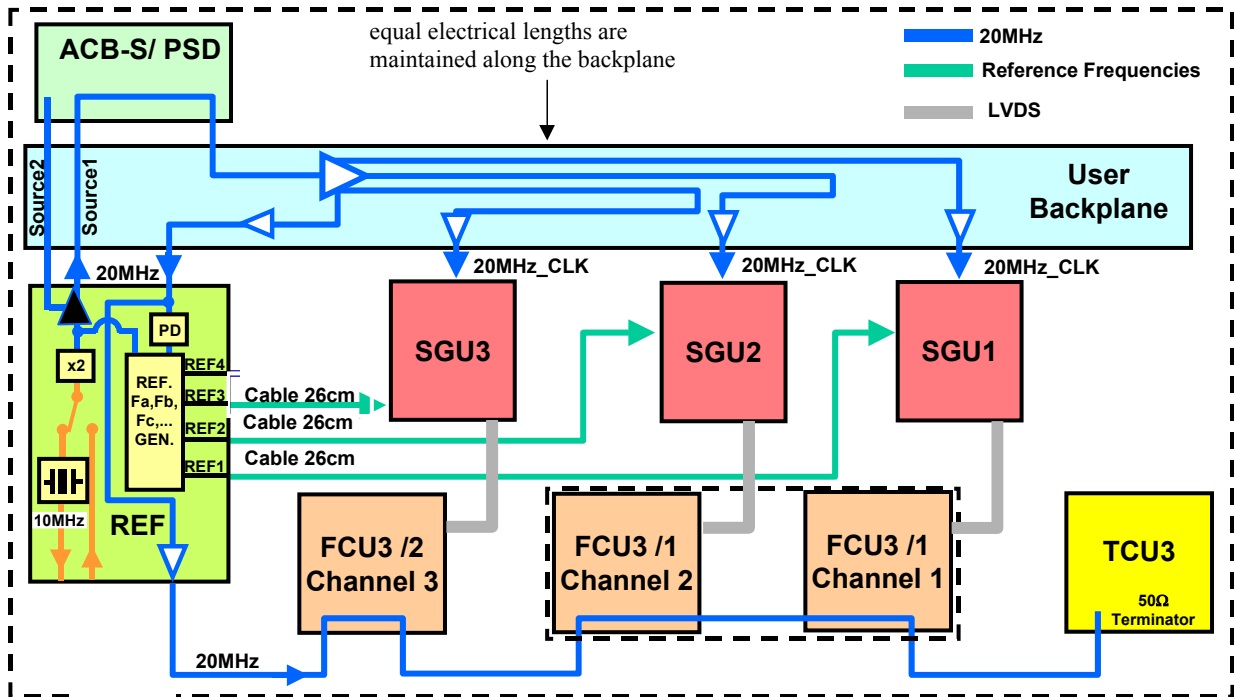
ACB-S/ PSD

equal electrical lengths are maintained along the backplane

20MHz

Reference Frequencies

LVDS

User Backplane

Source2

Source1

20MHz

20MHz_CLK

20MHz_CLK

20MHz_CLK

PD

x2

REF4

REF. Fa,Fb, Fc,... GEN.

REF3

REF2

REF1

Cable 26cm

Cable 26cm

Cable 26cm

SGU3

SGU2

SGU1

10MHz

REF

FCU3 /2 Channel 3

FCU3 /1 Channel 2

FCU3 /1 Channel 1

TCU3

50Ω Terminator

20MHz